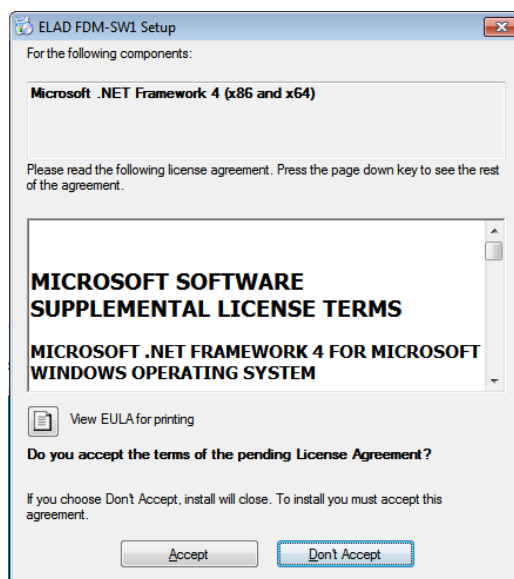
ELAD FDM-SW1 Setup

For the following components:

Microsoft .NET Framework 4 (x86 and x64)

Please read the following license agreement. Press the page down key to see the rest of the agreement.

MICROSOFT SOFTWARE SUPPLEMENTAL LICENSE TERMS

MICROSOFT .NET FRAMEWORK 4 FOR MICROSOFT WINDOWS OPERATING SYSTEM

View EULA for printing

Do you accept the terms of the pending License Agreement?

If you choose Don't Accept, install will close. To install you must accept this agreement.

Accept

Don't Accept